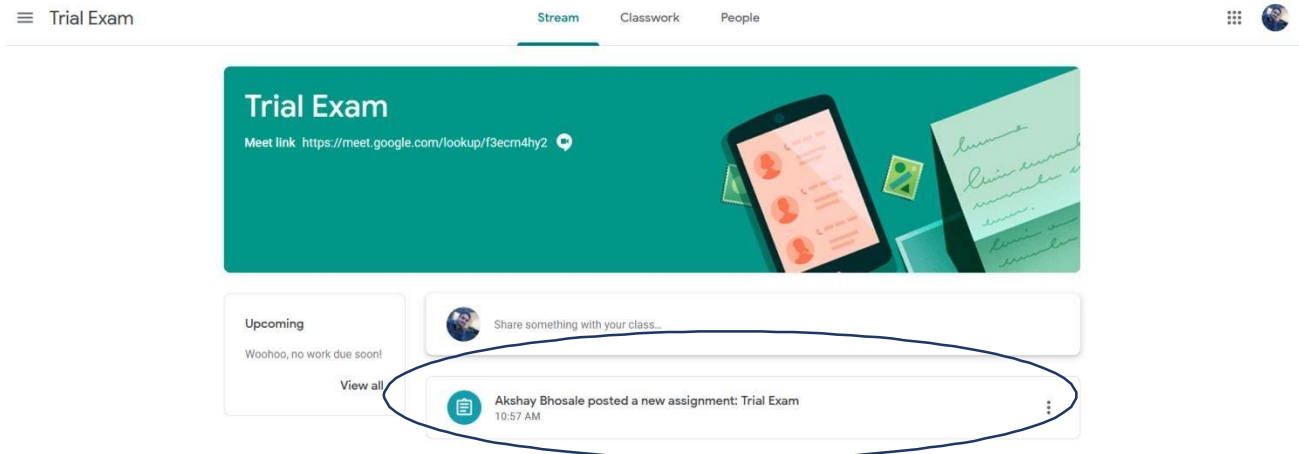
Trial Exam

Stream Classwork People

Trial Exam

Meet link https://meet.google.com/lookup/f3ecrn4hy2

Upcoming

Woohoo, no work due soon!

View all

Share something with your class...

Akshay Bhosale posted a new assignment: Trial Exam
10:57 AM